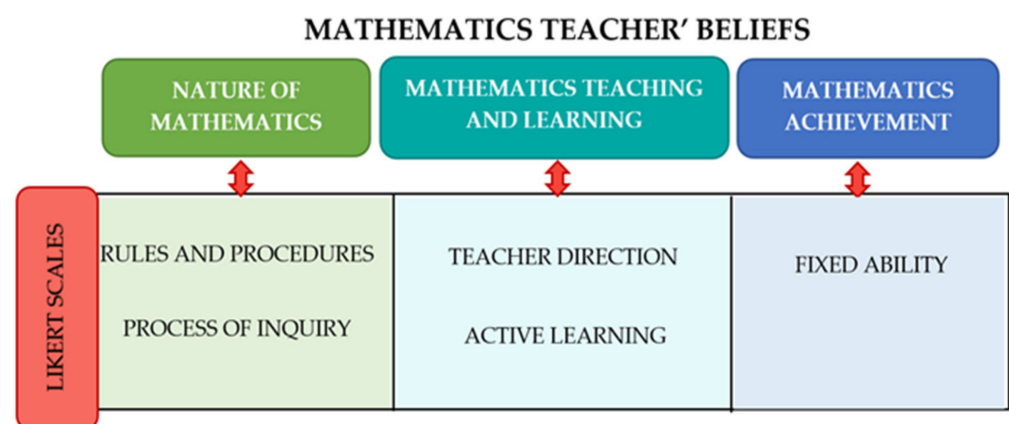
MATHEMATICS TEACHER' BELIEFS

NATURE OF MATHEMATICS

MATHEMATICS TEACHING AND LEARNING

MATHEMATICS ACHIEVEMENT

LIKERT SCALES

RULES AND PROCEDURES

PROCESS OF INQUIRY

TEACHER DIRECTION

ACTIVE LEARNING

FIXED ABILITY